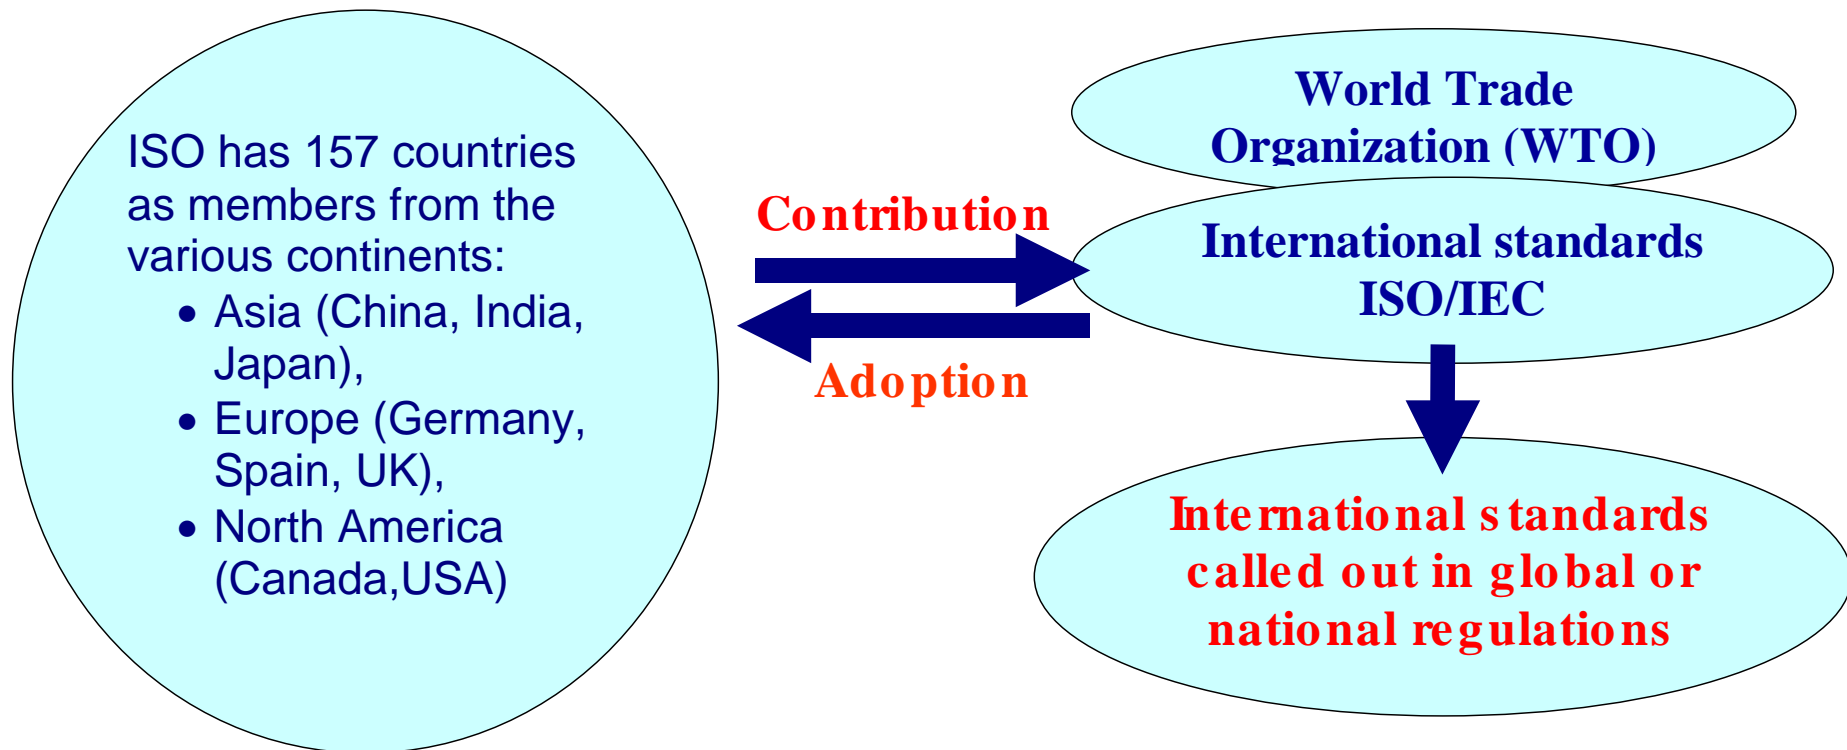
ISO has 157 countries as members from the various continents:

- Asia (China, India, Japan),
- Europe (Germany, Spain, UK),
- North America (Canada,USA)

Contribution

Adoption

World Trade Organization (WTO)

International standards ISO/IEC

International standards called out in global or national regulations